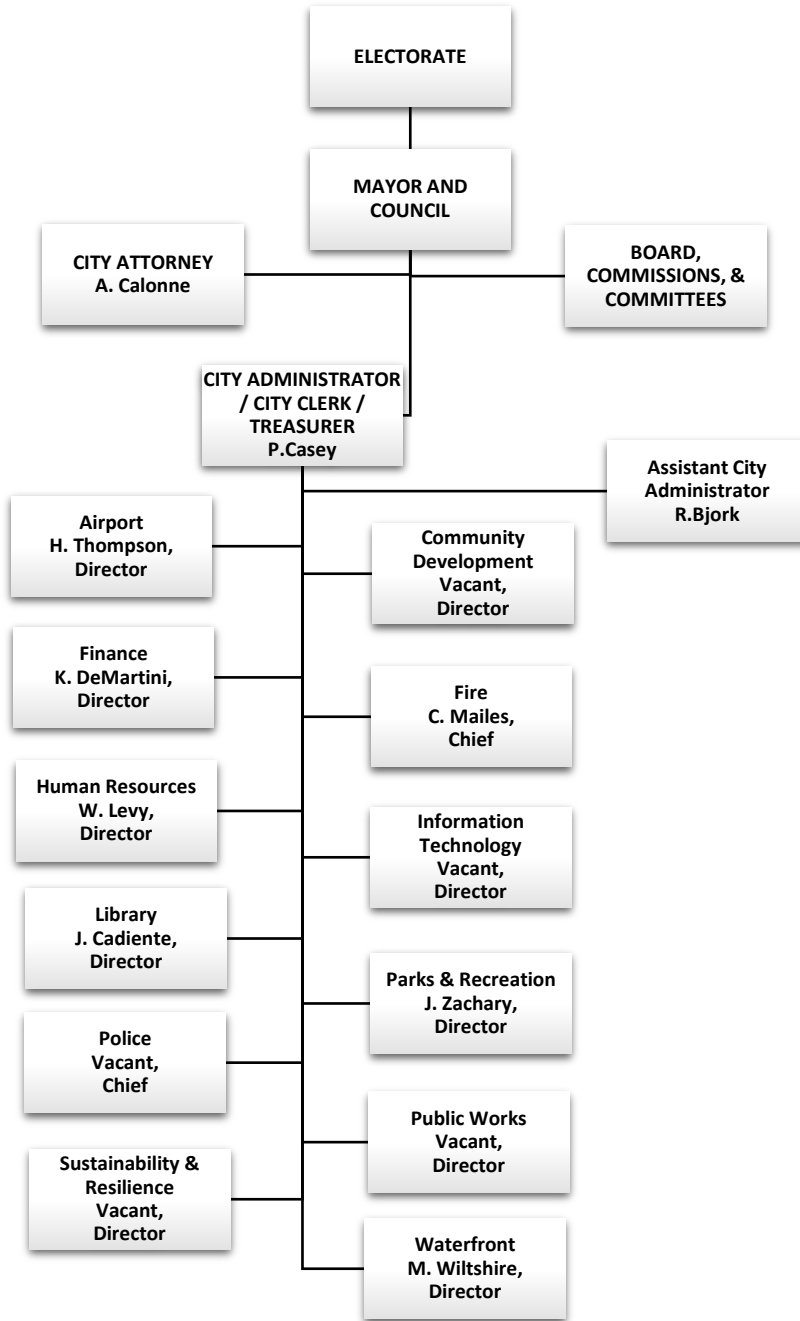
ELECTORATE

MAYOR AND COUNCIL

CITY ATTORNEY
A. Calonne

BOARD, COMMISSIONS, & COMMITTEES

CITY ADMINISTRATOR / CITY CLERK / TREASURER
P.Casey

Assistant City Administrator
R.Bjork

Airport
H. Thompson, Director

Community Development
Vacant, Director

Finance
K. DeMartini, Director

Fire
C. Mailes, Chief

Human Resources
W. Levy, Director

Information Technology
Vacant, Director

Library
J. Cadiente, Director

Parks & Recreation
J. Zachary, Director

Police
Vacant, Chief

Public Works
Vacant, Director

Sustainability & Resilience
Vacant, Director

Waterfront
M. Wiltshire, Director